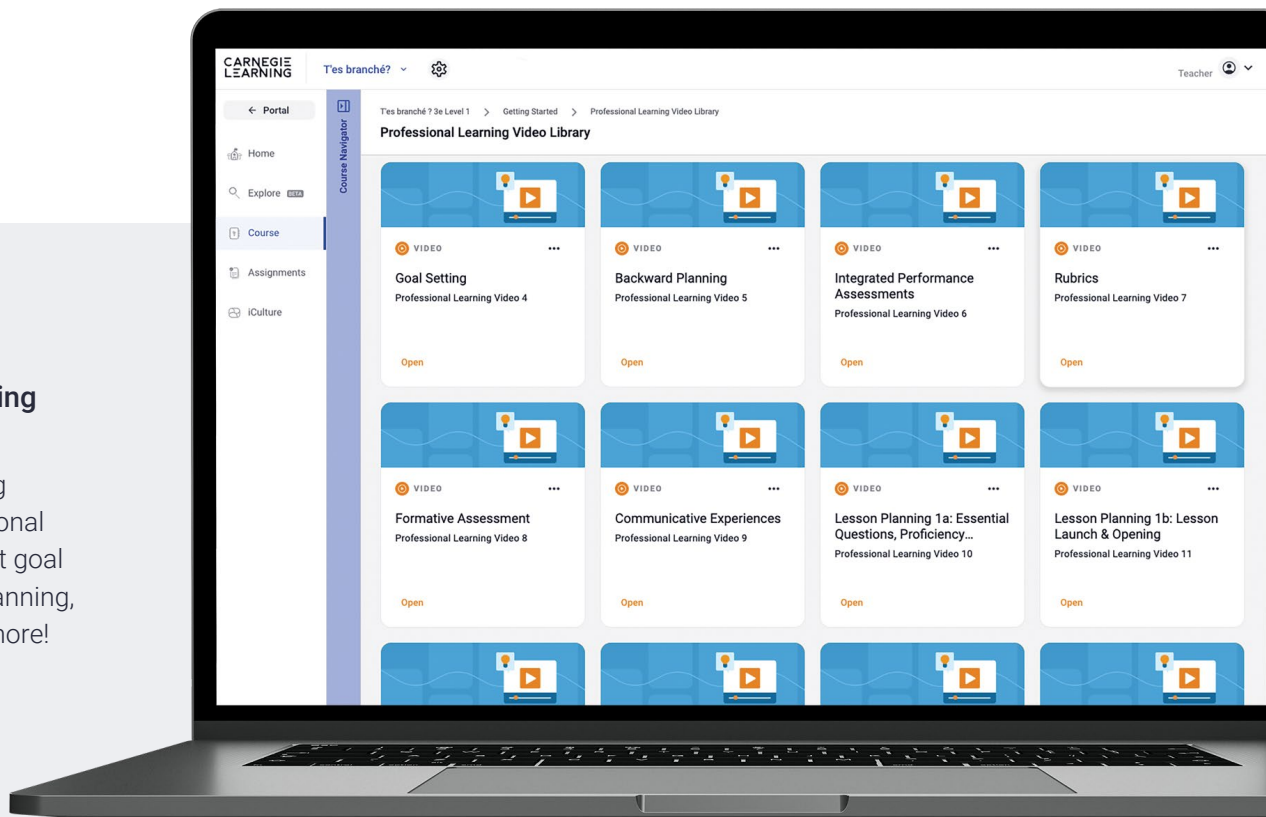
ing

g
onal
t goal
anning,
nore!

CARNEGIE LEARNING

T'es branché?

Teacher

← Portal

Home

Explore BETA

Course

Assignments

iCulture

Course Navigator

T'es branché ? 3e Level 1 > Getting Started > Professional Learning Video Library

Professional Learning Video Library

VIDEO
Goal Setting
Professional Learning Video 4
Open

VIDEO
Backward Planning
Professional Learning Video 5
Open

VIDEO
Integrated Performance Assessments
Professional Learning Video 6
Open

VIDEO
Rubrics
Professional Learning Video 7
Open

VIDEO
Formative Assessment
Professional Learning Video 8
Open

VIDEO
Communicative Experiences
Professional Learning Video 9
Open

VIDEO
Lesson Planning 1a: Essential Questions, Proficiency…
Professional Learning Video 10
Open

VIDEO
Lesson Planning 1b: Lesson Launch & Opening
Professional Learning Video 11
Open